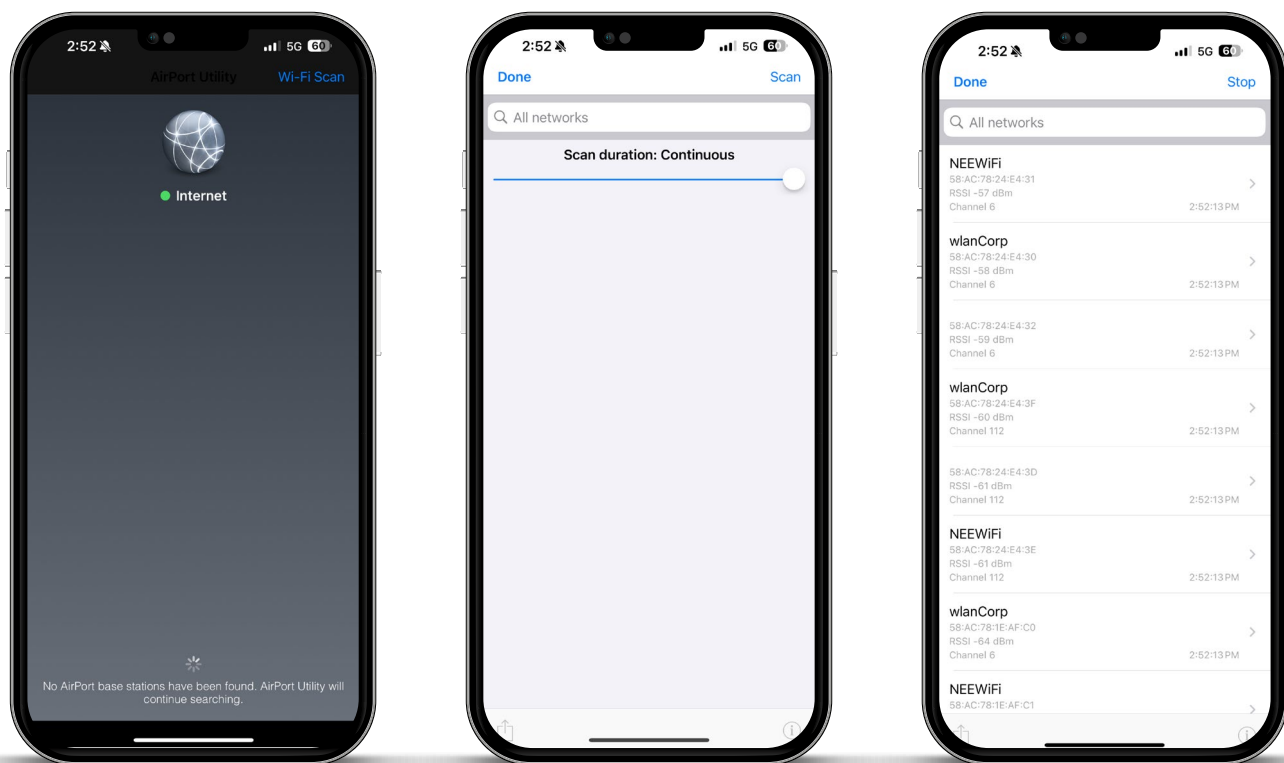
2:52 5G 60

AirPort Utility Wi-Fi Scan

Internet

No AirPort base stations have been found. AirPort Utility will continue searching.

2:52 5G 60

Done Scan

All networks

Scan duration: Continuous

2:52 5G 60

Done Stop

All networks

NEEWiFi
58:AC:78:24:E4:31
RSSI -57 dBm
Channel 6 2:52:13 PM

wlanCorp
58:AC:78:24:E4:30
RSSI -58 dBm
Channel 6 2:52:13 PM

58:AC:78:24:E4:32
RSSI -59 dBm
Channel 6 2:52:13 PM

wlanCorp
58:AC:78:24:E4:3F
RSSI -60 dBm
Channel 112 2:52:13 PM

58:AC:78:24:E4:3D
RSSI -61 dBm
Channel 112 2:52:13 PM

NEEWiFi
58:AC:78:24:E4:3E
RSSI -61 dBm
Channel 112 2:52:13 PM

wlanCorp
58:AC:78:1E:AF:C0
RSSI -64 dBm
Channel 6 2:52:13 PM

NEEWiFi
58:AC:78:1E:AF:C1